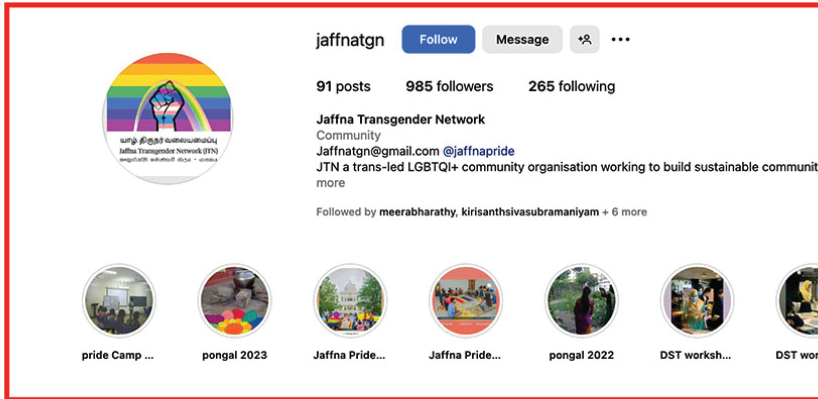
யாழ் திருநர் வலையமைப்பு
Jaffna Transgender Network (JTN)
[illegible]

jaffnatgn Follow Message

91 posts 985 followers 265 following

Jaffna Transgender Network
Community
Jaffnatgn@gmail.com @jaffnapride
JTN a trans-led LGBTQI+ community organisation working to build sustainable communit
more

Followed by meerabharathy, kirisanthsivasubramaniyam + 6 more

pride Camp ...
pongal 2023
Jaffna Pride...
Jaffna Pride...
pongal 2022
DST worksh...
DST wor